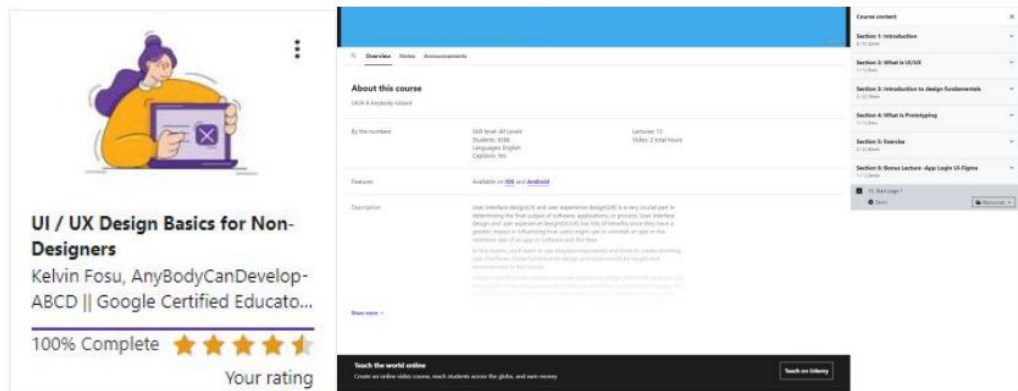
UI / UX Design Basics for Non-Designers

Kelvin Fosu, AnyBodyCanDevelop-ABCD || Google Certified Educato...

100% Complete

Your rating

Overview Notes Announcements

About this course

UI/UX 4 Anybody Client

By the numbers

Skill level: All Levels
Students: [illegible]
Languages: English
Captions: Yes

Lectures: 13
Video: 2 total hours

Features

Available on iOS and Android

Description

User interface design(UI) and user experience design(UX) is a very crucial part in determining the final output of software, applications, or process. User interface design and user experience design(UX) has lots of benefits since they have a greater impact in influencing how users might use or uninstall an app or the retention rate of an app or software and the likes

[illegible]

Show more

Teach the world online

Create an online video course, reach students across the globe, and earn money

Teach on Udemy

Course content

Section 1: Introduction

Section 2: What is UI/UX

Section 3: Introduction to design fundamentals

Section 4: What is Prototyping

Section 5: Exercise

Section 6: Bonus Lecture -App Login UI-Figma

13. Start page 1

Resources